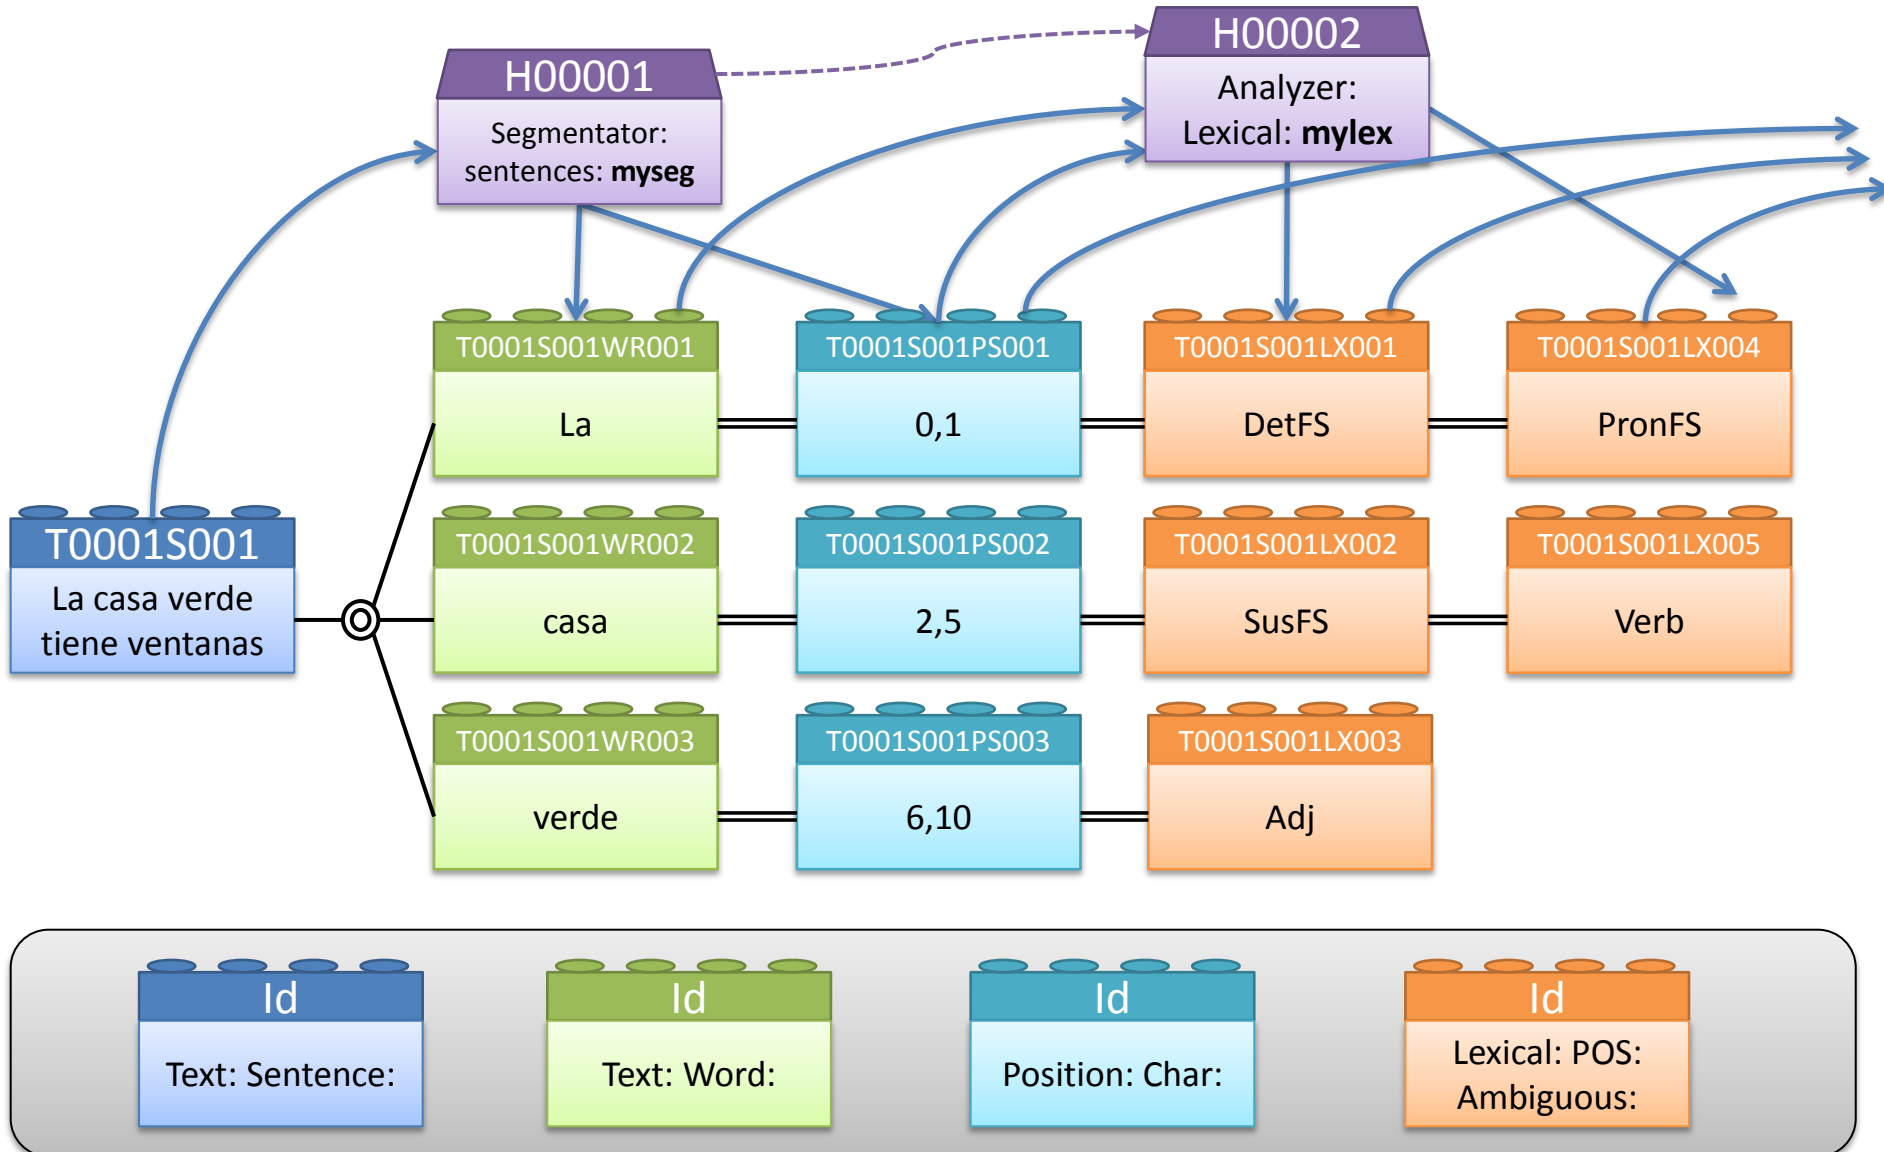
H00001

Segmentator: sentences: **myseg**

H00002

Analyzer: Lexical: **mylex**

T0001S001

La casa verde tiene ventanas

T0001S001WR001

La

T0001S001PS001

0,1

T0001S001LX001

DetFS

T0001S001LX004

PronFS

T0001S001WR002

casa

T0001S001PS002

2,5

T0001S001LX002

SusFS

T0001S001LX005

Verb

T0001S001WR003

verde

T0001S001PS003

6,10

T0001S001LX003

Adj

Id

Text: Sentence:

Id

Text: Word:

Id

Position: Char:

Id

Lexical: POS: Ambiguous: